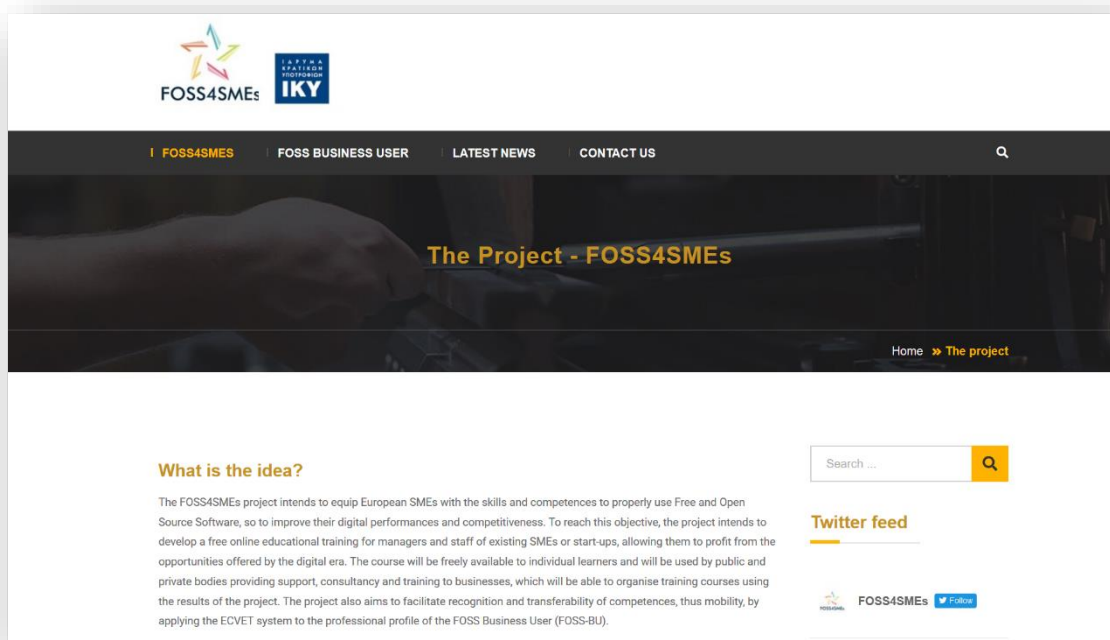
FOSS4SMEs

ΙΔΡΥΜΑ ΚΡΑΤΙΚΩΝ ΥΠΟΤΡΟΦΙΩΝ IKY

FOSS4SMES FOSS BUSINESS USER LATEST NEWS CONTACT US

The Project - FOSS4SMEs

Home » The project

What is the idea?

The FOSS4SMEs project intends to equip European SMEs with the skills and competences to properly use Free and Open Source Software, so to improve their digital performances and competitiveness. To reach this objective, the project intends to develop a free online educational training for managers and staff of existing SMEs or start-ups, allowing them to profit from the opportunities offered by the digital era. The course will be freely available to individual learners and will be used by public and private bodies providing support, consultancy and training to businesses, which will be able to organise training courses using the results of the project. The project also aims to facilitate recognition and transferability of competences, thus mobility, by applying the ECVET system to the professional profile of the FOSS Business User (FOSS-BU).

Search ...

Twitter feed

FOSS4SMEs Follow